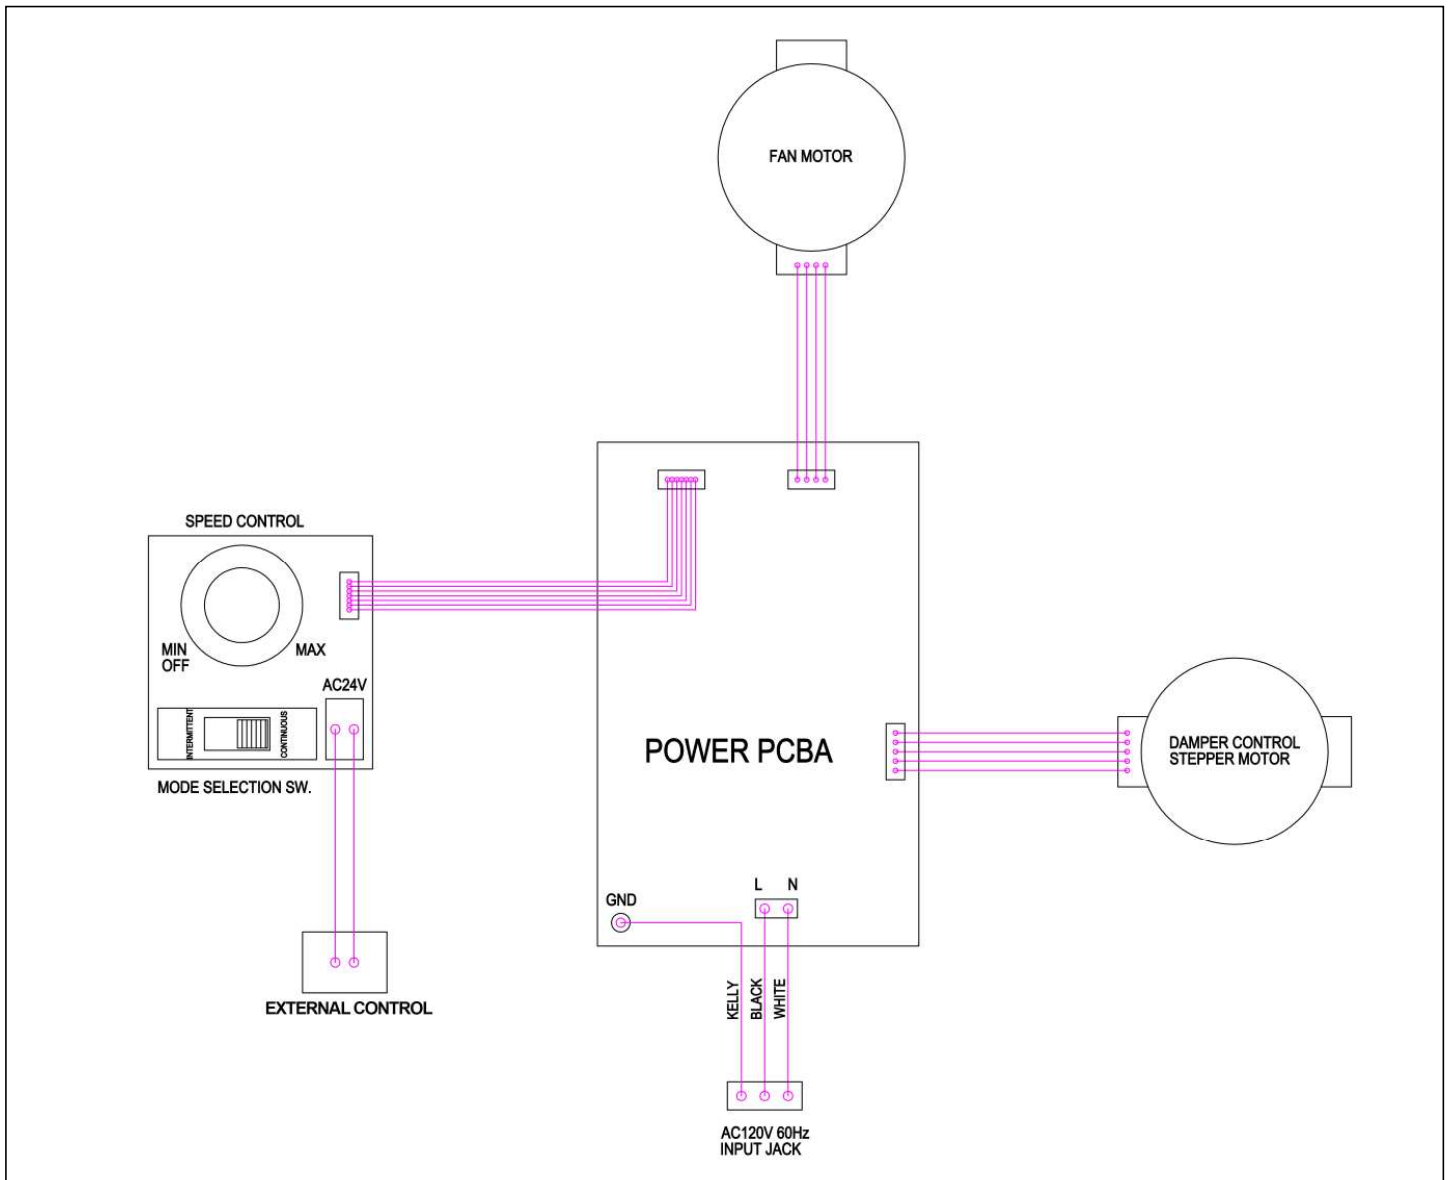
FAN MOTOR

SPEED CONTROL

MIN
OFF

MAX

AC24V

INTERMITTENT

CONTINUOUS

MODE SELECTION SW.

POWER PCBA

DAMPER CONTROL
STEPPER MOTOR

GND

L

N

EXTERNAL CONTROL

KELLY

BLACK

WHITE

AC120V 60Hz
INPUT JACK